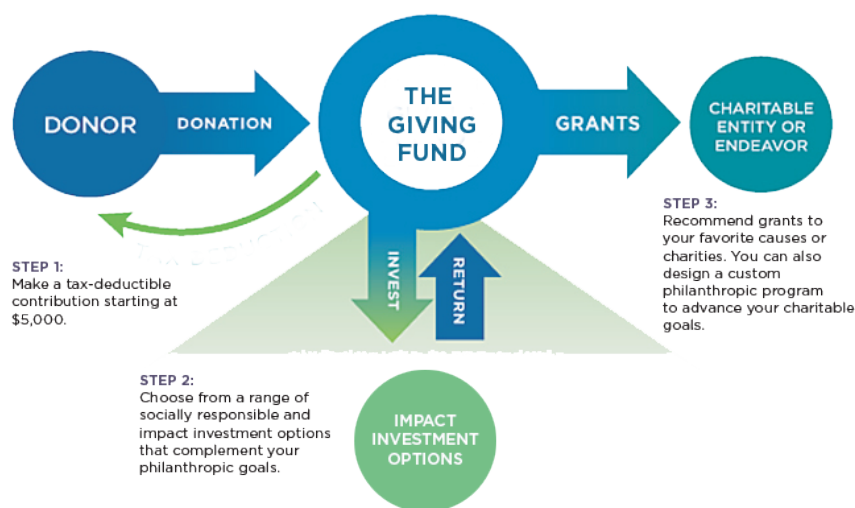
DONOR

DONATION

THE GIVING FUND

GRANTS

CHARITABLE ENTITY OR ENDEAVOR

TAX DEDUCTION

STEP 1:
Make a tax-deductible contribution starting at $5,000.

INVEST

RETURN

STEP 3:
Recommend grants to your favorite causes or charities. You can also design a custom philanthropic program to advance your charitable goals.

STEP 2:
Choose from a range of socially responsible and impact investment options that complement your philanthropic goals.

IMPACT INVESTMENT OPTIONS